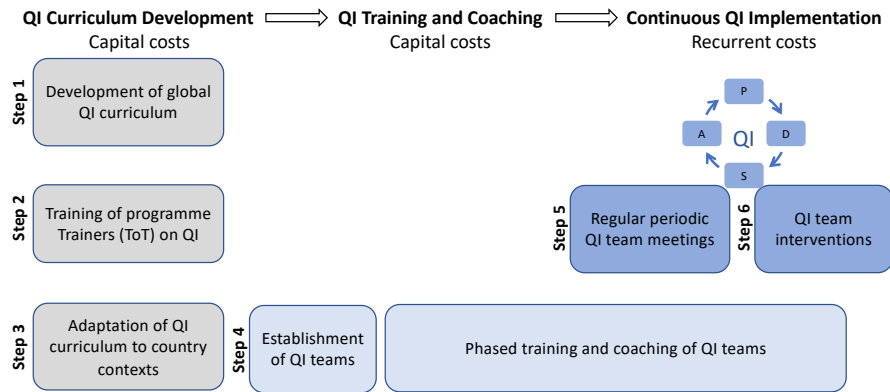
QI Curriculum Development
Capital costs

QI Training and Coaching
Capital costs

Continuous QI Implementation
Recurrent costs

Step 1
Development of global QI curriculum

P
D
S
A
QI

Step 2
Training of programme Trainers (ToT) on QI

Step 5
Regular periodic QI team meetings

Step 6
QI team interventions

Step 3
Adaptation of QI curriculum to country contexts

Step 4
Establishment of QI teams

Phased training and coaching of QI teams